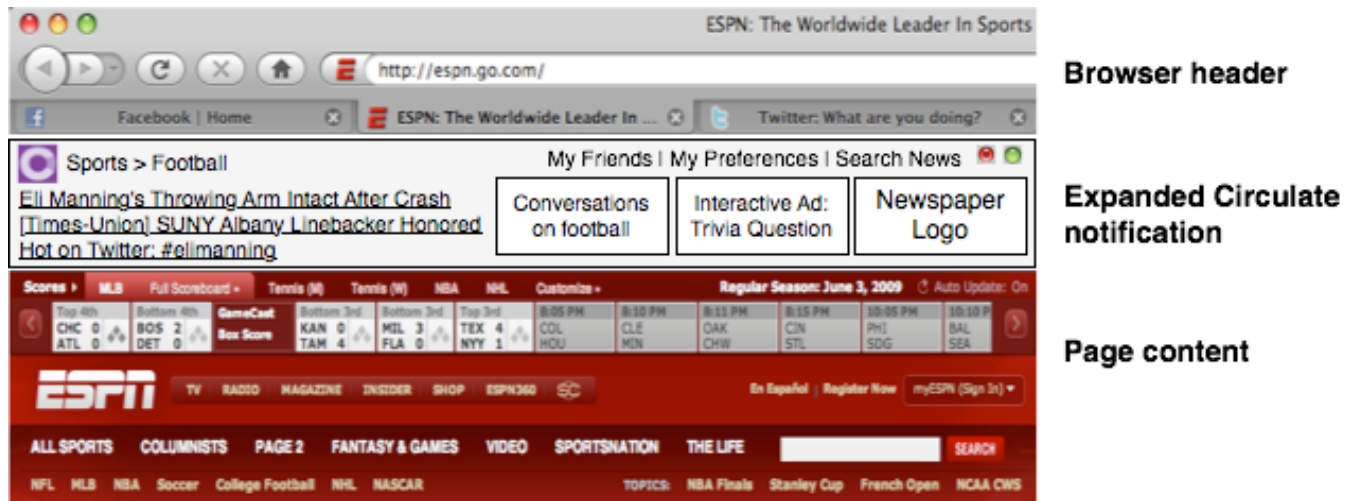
ESPN: The Worldwide Leader In Sports

http://espn.go.com/

Facebook | Home
ESPN: The Worldwide Leader In ...
Twitter: What are you doing?

Browser header

Sports > Football
My Friends | My Preferences | Search News

Eli Manning's Throwing Arm Intact After Crash
[Times-Union] SUNY Albany Linebacker Honored
Hot on Twitter: #elimanning

Conversations on football

Interactive Ad: Trivia Question

Newspaper Logo

Expanded Circulate notification

Scores ▸ MLB Full Scoreboard ▾ Tennis (M) Tennis (W) NBA NHL Customize ▾ Regular Season: June 3, 2009 Auto Update: On

| Top 4th | Bottom 4th | GameCast | Bottom 3rd | Bottom 3rd | Top 3rd | 8:05 PM | 8:10 PM | 8:11 PM | 8:15 PM | 10:05 PM | 10:10 P |
|---|---|---|---|---|---|---|---|---|---|---|---|
| CHC 0 | BOS 2 | Box Score | KAN 0 | MIL 3 | TEX 4 | COL | CLE | OAK | CIN | PHI | BAL |
| ATL 0 | DET 0 | | TAM 4 | FLA 0 | NYY 1 | HOU | MIN | CHW | STL | SDG | SEA |

Page content

ESPN TV RADIO MAGAZINE INSIDER SHOP ESPN360 SC
En Español | Register Now myESPN (Sign In) ▾

ALL SPORTS COLUMNISTS PAGE 2 FANTASY & GAMES VIDEO SPORTSNATION THE LIFE SEARCH

NFL MLB NBA Soccer College Football NHL NASCAR
TOPICS: NBA Finals Stanley Cup French Open NCAA CWS